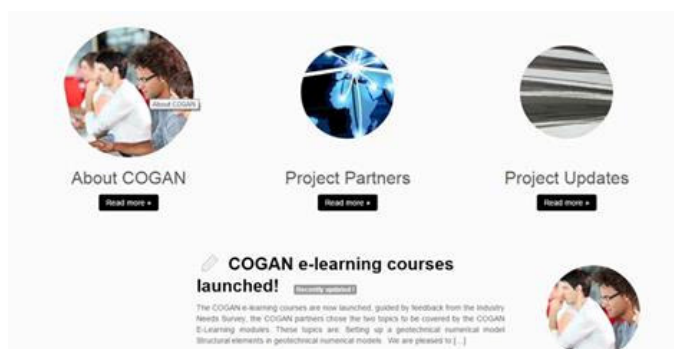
About COGAN

About COGAN

Read more »

Project Partners

Read more »

Project Updates

Read more »

COGAN e-learning courses launched!

Recently updated !

The COGAN e-learning courses are now launched, guided by feedback from the Industry Needs Survey, the COGAN partners chose the two topics to be covered by the COGAN E-Learning modules. These topics are: Setting up a geotechnical numerical model Structural elements in geotechnical numerical models. We are pleased to [...]